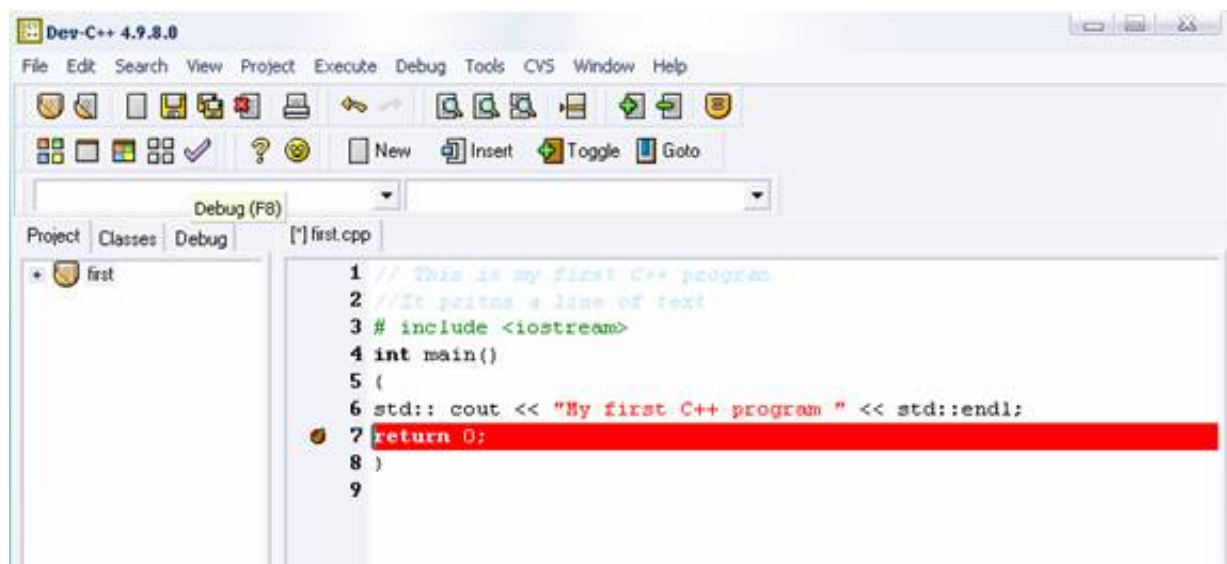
Dev-C++ 4.9.8.0

File Edit Search View Project Execute Debug Tools CVS Window Help

New Insert Toggle Goto

Debug (F8)

Project Classes Debug

[*] first.cpp

first

1 // This is my first C++ program
2 //It pritns a line of text
3 # include <iostream>
4 int main()
5 {
6 std:: cout << "My first C++ program " << std::endl;
7 return 0;
8 }
9